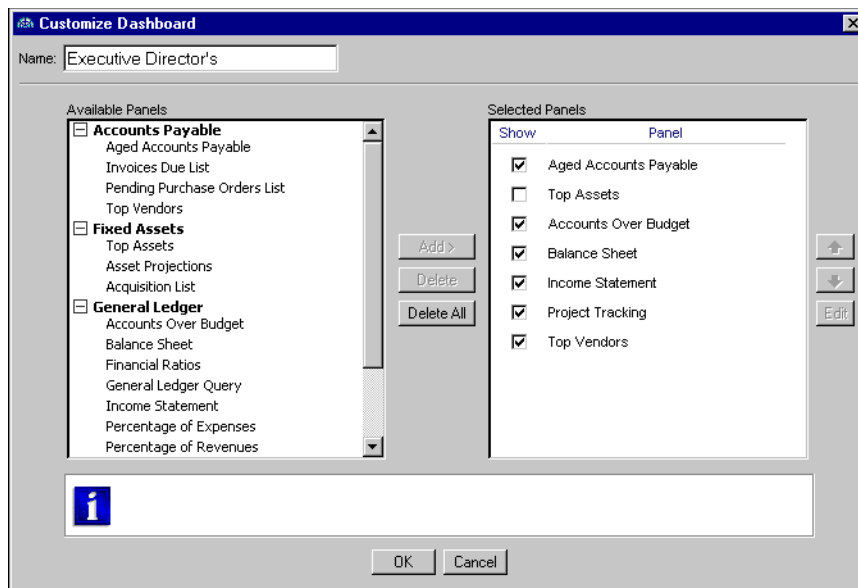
Customize Dashboard

Name: Executive Director's

Available Panels

Accounts Payable
Aged Accounts Payable
Invoices Due List
Pending Purchase Orders List
Top Vendors
Fixed Assets
Top Assets
Asset Projections
Acquisition List
General Ledger
Accounts Over Budget
Balance Sheet
Financial Ratios
General Ledger Query
Income Statement
Percentage of Expenses
Percentage of Revenues

Add >
Delete
Delete All

Selected Panels

| Show | Panel |
|---|---|
| ☑ | Aged Accounts Payable |
| ☐ | Top Assets |
| ☑ | Accounts Over Budget |
| ☑ | Balance Sheet |
| ☑ | Income Statement |
| ☑ | Project Tracking |
| ☑ | Top Vendors |

Edit

i

OK Cancel